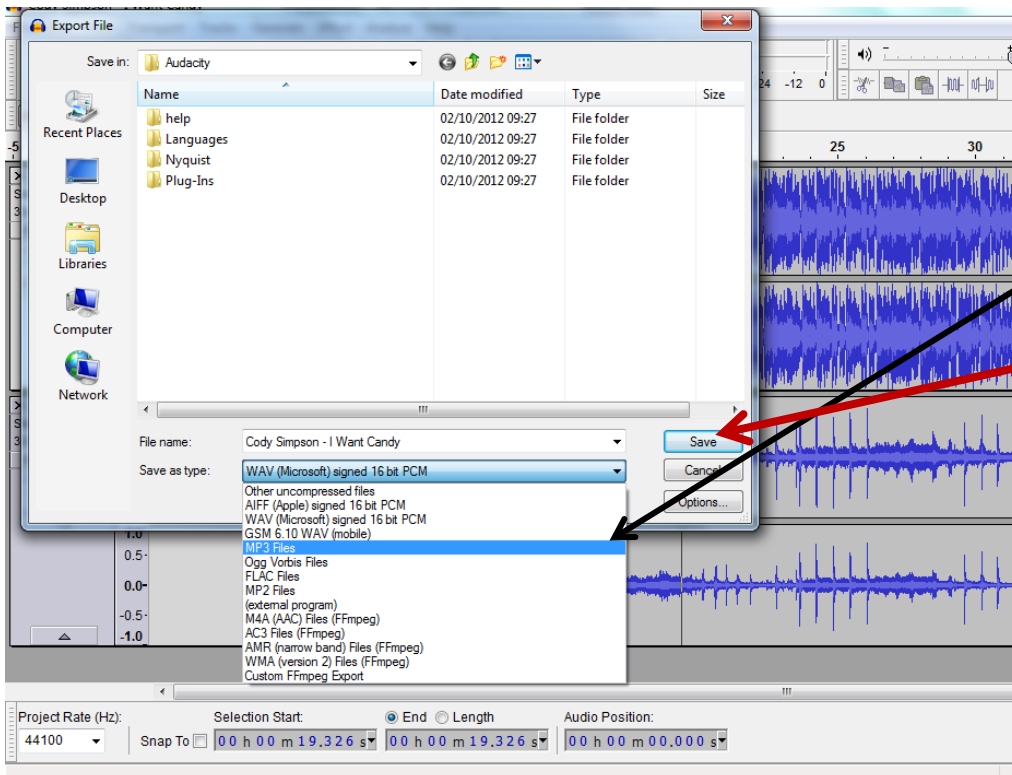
Export File

Save in: Audacity

Recent Places
Desktop
Libraries
Computer
Network

| Name | Date modified | Type | Size |
|---|---|---|---|
| help | 02/10/2012 09:27 | File folder | |
| Languages | 02/10/2012 09:27 | File folder | |
| Nyquist | 02/10/2012 09:27 | File folder | |
| Plug-Ins | 02/10/2012 09:27 | File folder | |

File name: Cody Simpson - I Want Candy
Save as type: WAV (Microsoft) signed 16 bit PCM

Save
Cancel
Options...

Other uncompressed files
AIFF (Apple) signed 16 bit PCM
WAV (Microsoft) signed 16 bit PCM
GSM 6.10 WAV (mobile)
MP3 Files
Ogg Vorbis Files
FLAC Files
MP2 Files
(external program)
M4A (AAC) Files (FFmpeg)
AC3 Files (FFmpeg)
AMR (narrow band) Files (FFmpeg)
WMA (version 2) Files (FFmpeg)
Custom FFmpeg Export

-24 -12 0
25
30
1.0
0.5
0.0
-0.5
-1.0

Project Rate (Hz): 44100
Snap To
Selection Start: 00 h 00 m 19.326 s
End Length
00 h 00 m 19.326 s
Audio Position: 00 h 00 m 00.000 s